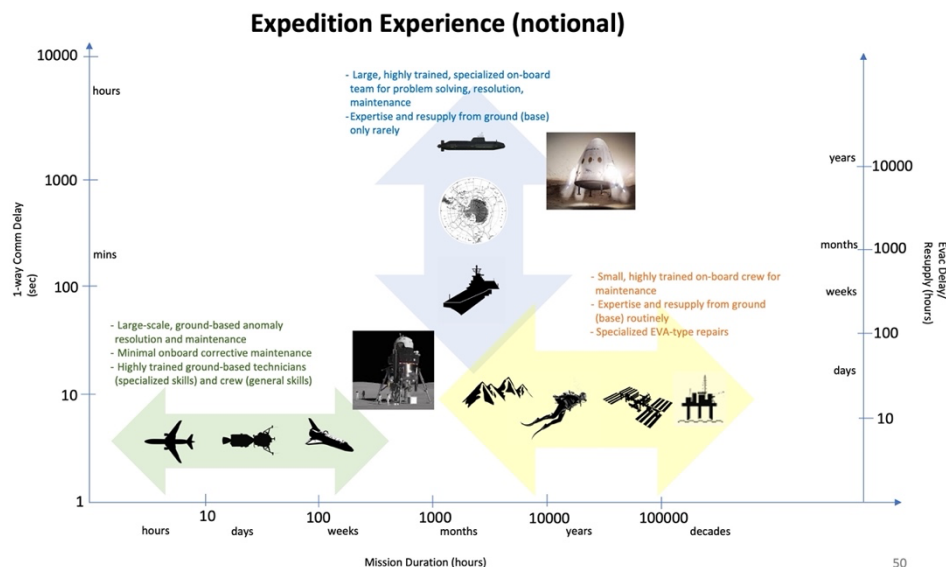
Expedition Experience (notional)

10000
1000
100
10
1

hours
mins

1-way Comm Delay (sec)

- Large, highly trained, specialized on-board team for problem solving, resolution, maintenance
- Expertise and resupply from ground (base) only rarely

- Small, highly trained on-board crew for maintenance
- Expertise and resupply from ground (base) routinely
- Specialized EVA-type repairs

- Large-scale, ground-based anomaly resolution and maintenance
- Minimal onboard corrective maintenance
- Highly trained ground-based technicians (specialized skills) and crew (general skills)

years
months
weeks
days

10000
1000
100
10

Evac Delay/ Resupply (hours)

10
100
1000
10000
100000

hours
days
weeks
months
years
decades

Mission Duration (hours)

50